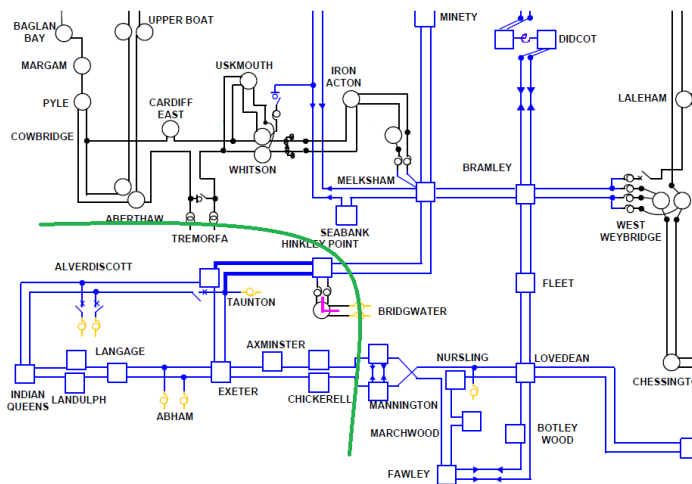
BAGLAN BAY
UPPER BOAT
MARGAM
PYLE
COWBRIDGE
CARDIFF EAST
USKMOUTH
WHITSON
IRON ACTON
MINETY
DIDCOT
LALEHAM
BRAMLEY
MELKSHAM
ABERTHAW
TREMORFA
SEABANK
HINKLEY POINT
WEST WEYBRIDGE
ALVERDISCOTT
TAUNTON
BRIDGWATER
FLEET
LANGAGE
AXMINSTER
NURSLING
LOVEDEAN
CHESSINGTO
INDIAN QUEENS
LANDULPH
ABHAM
EXETER
CHICKERELL
MANNINGTON
MARCHWOOD
BOTLEY WOOD
FAWLEY